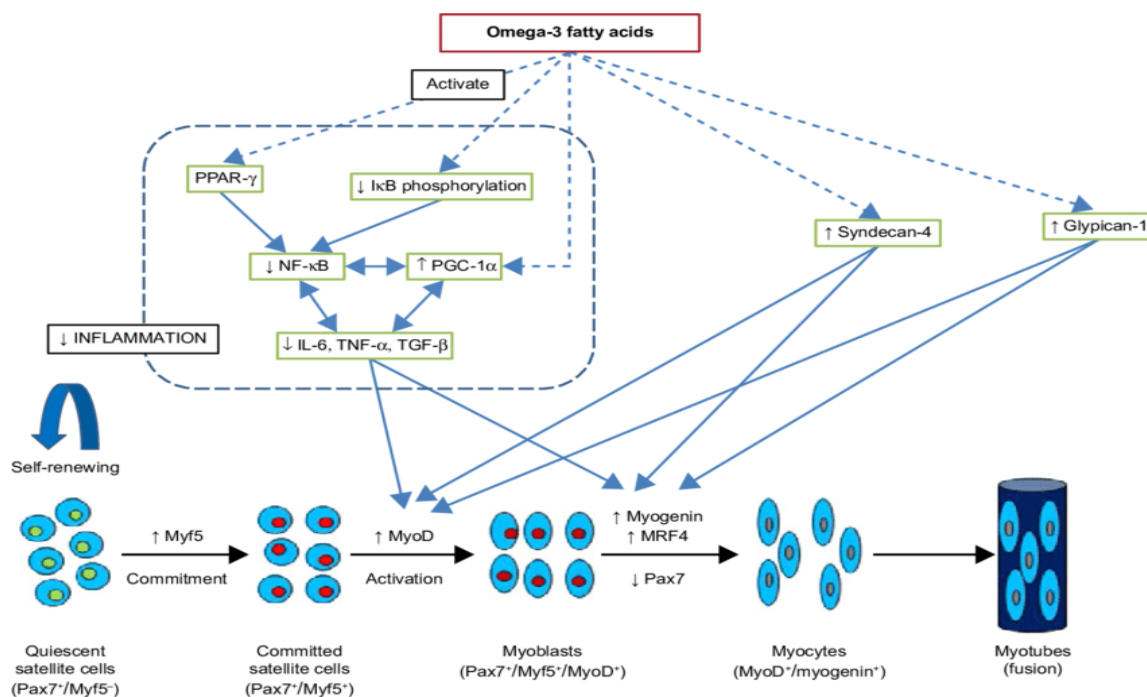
Omega-3 fatty acids

Activate

PPAR-γ

↓ IκB phosphorylation

↑ Syndecan-4

↑ Glypican-1

↓ NF-κB

↑ PGC-1α

↓ INFLAMMATION

↓ IL-6, TNF-α, TGF-β

Self-renewing

↑ Myf5

Commitment

↑ MyoD

Activation

↑ Myogenin
↑ MRF4

↓ Pax7

Quiescent satellite cells ($Pax7^+/Myf5^-$)

Committed satellite cells ($Pax7^+/Myf5^+$)

Myoblasts ($Pax7^+/Myf5^+/MyoD^+$)

Myocytes ($MyoD^+/myogenin^+$)

Myotubes (fusion)